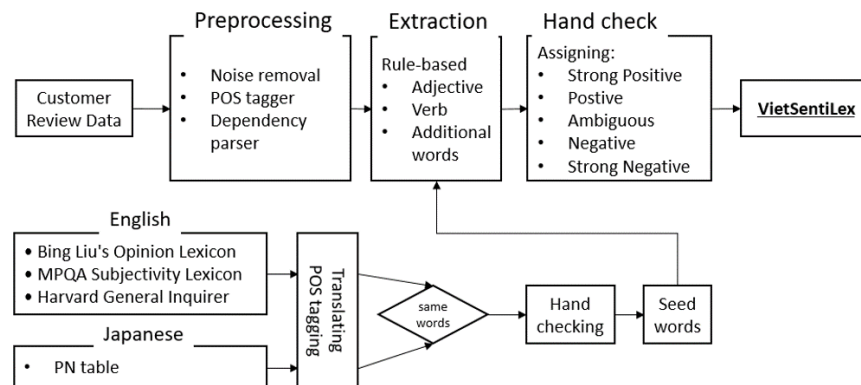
Preprocessing

Extraction

Hand check

Customer Review Data

• Noise removal
• POS tagger
• Dependency parser

Rule-based
• Adjective
• Verb
• Additional words

Assigning:
• Strong Positive
• Postive
• Ambiguous
• Negative
• Strong Negative

VietSentiLex

English

• Bing Liu's Opinion Lexicon
• MPQA Subjectivity Lexicon
• Harvard General Inquirer

Japanese

• PN table

Translating POS tagging

same words

Hand checking

Seed words